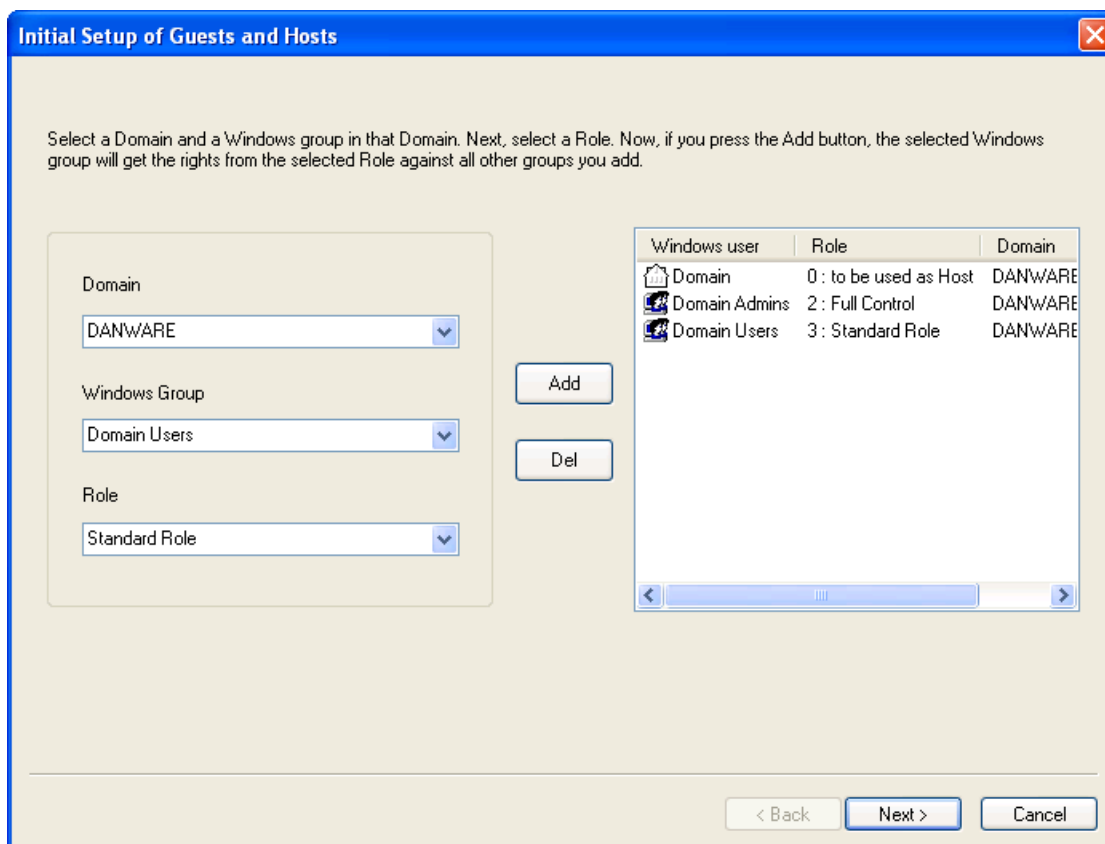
Initial Setup of Guests and Hosts

Select a Domain and a Windows group in that Domain. Next, select a Role. Now, if you press the Add button, the selected Windows group will get the rights from the selected Role against all other groups you add.

Domain

DANWARE

Windows Group

Domain Users

Role

Standard Role

Add

Del

| Windows user | Role | Domain |
|---|---|---|
| Domain | 0 : to be used as Host | DANWARE |
| Domain Admins | 2 : Full Control | DANWARE |
| Domain Users | 3 : Standard Role | DANWARE |

< Back Next > Cancel